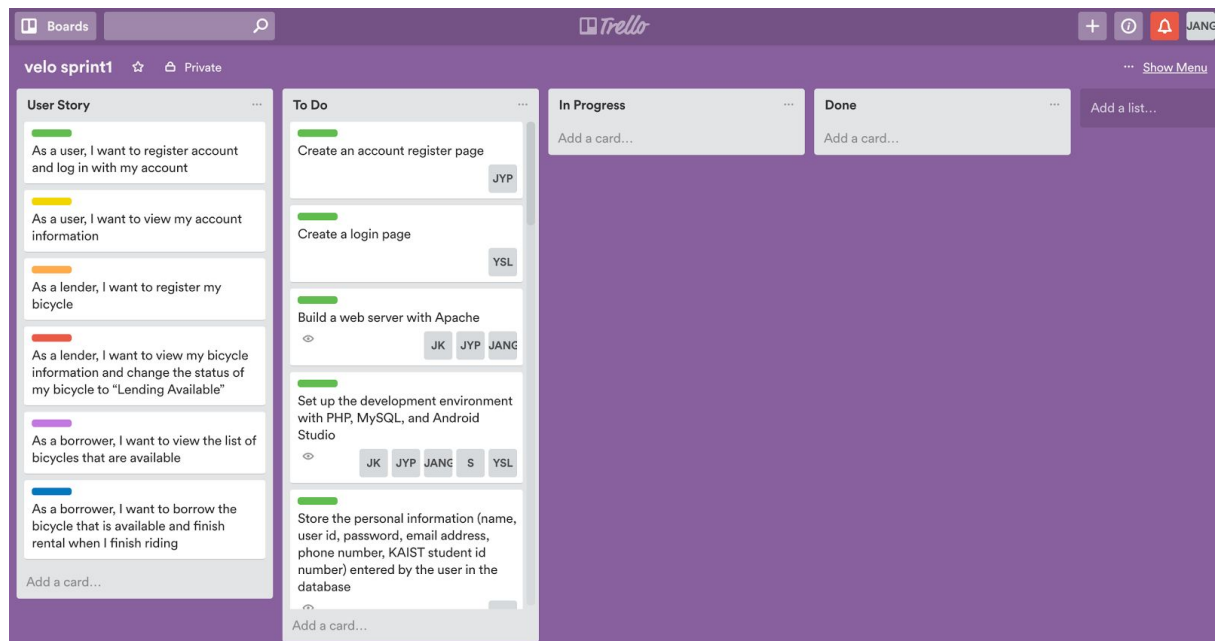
Boards

Trello

JANG

velo sprint1 ☆ Private

··· Show Menu

User Story ···

As a user, I want to register account and log in with my account

As a user, I want to view my account information

As a lender, I want to register my bicycle

As a lender, I want to view my bicycle information and change the status of my bicycle to "Lending Available"

As a borrower, I want to view the list of bicycles that are available

As a borrower, I want to borrow the bicycle that is available and finish rental when I finish riding

Add a card...

To Do ···

Create an account register page

JYP

Create a login page

YSL

Build a web server with Apache

JK JYP JANG

Set up the development environment with PHP, MySQL, and Android Studio

JK JYP JANG S YSL

Store the personal information (name, user id, password, email address, phone number, KAIST student id number) entered by the user in the database

Add a card...

In Progress ···

Add a card...

Done ···

Add a card...

Add a list...